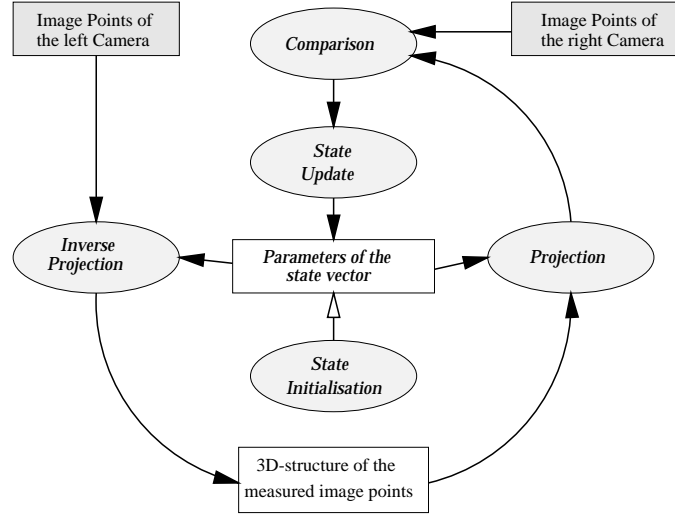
Image Points of the left Camera

Comparison

Image Points of the right Camera

State Update

Inverse Projection

Parameters of the state vector

Projection

State Initialisation

3D-structure of the measured image points